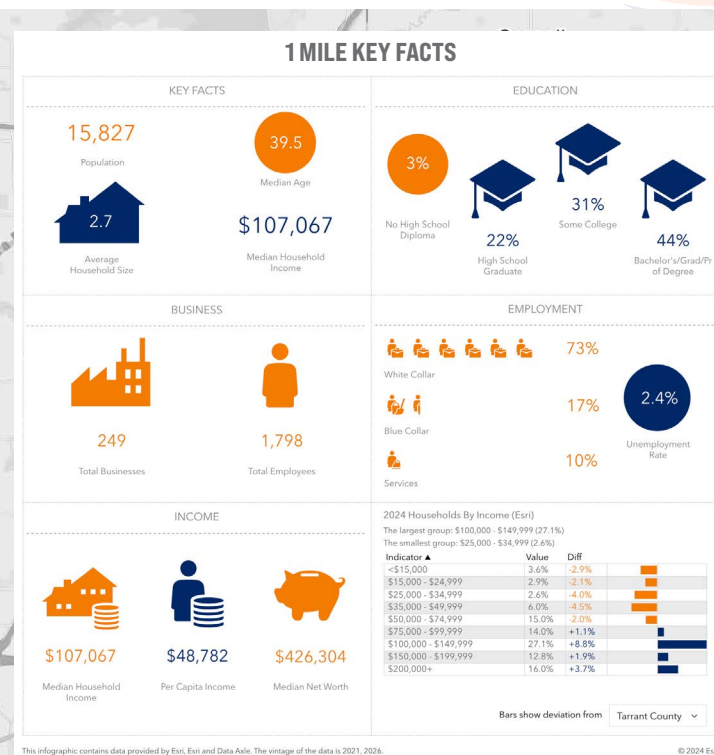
1 MILE KEY FACTS

KEY FACTS

15,827
Population

39.5
Median Age

2.7
Average Household Size

$107,067
Median Household Income

EDUCATION

3%
No High School Diploma

22%
High School Graduate

31%
Some College

44%
Bachelor's/Grad/Pr of Degree

BUSINESS

249
Total Businesses

1,798
Total Employees

EMPLOYMENT

73%
White Collar

17%
Blue Collar

10%
Services

2.4%
Unemployment Rate

INCOME

$107,067
Median Household Income

$48,782
Per Capita Income

$426,304
Median Net Worth

2024 Households By Income (Esri)
The largest group: $100,000 - $149,999 (27.1%)
The smallest group: $25,000 - $34,999 (2.6%)

| Indicator ▲ | Value | Diff |
|---|---|---|
| <$15,000 | 3.6% | -2.9% |
| $15,000 - $24,999 | 2.9% | -2.1% |
| $25,000 - $34,999 | 2.6% | -4.0% |
| $35,000 - $49,999 | 6.0% | -4.5% |
| $50,000 - $74,999 | 15.0% | -2.0% |
| $75,000 - $99,999 | 14.0% | +1.1% |
| $100,000 - $149,999 | 27.1% | +8.8% |
| $150,000 - $199,999 | 12.8% | +1.9% |
| $200,000+ | 16.0% | +3.7% |

Bars show deviation from Tarrant County

This infographic contains data provided by Esri, Esri and Data Axle. The vintage of the data is 2021, 2026.

© 2024 Es